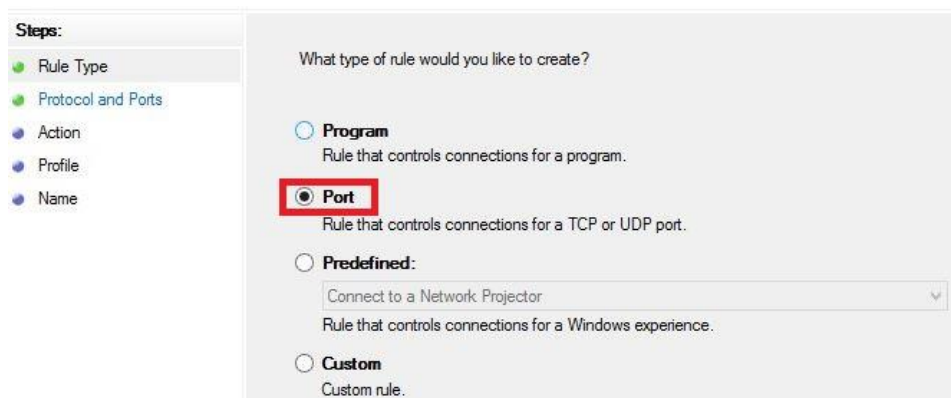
Steps:
Rule Type
Protocol and Ports
Action
Profile
Name

What type of rule would you like to create?

Program
Rule that controls connections for a program.

Port
Rule that controls connections for a TCP or UDP port.

Predefined:
Connect to a Network Projector
Rule that controls connections for a Windows experience.

Custom
Custom rule.